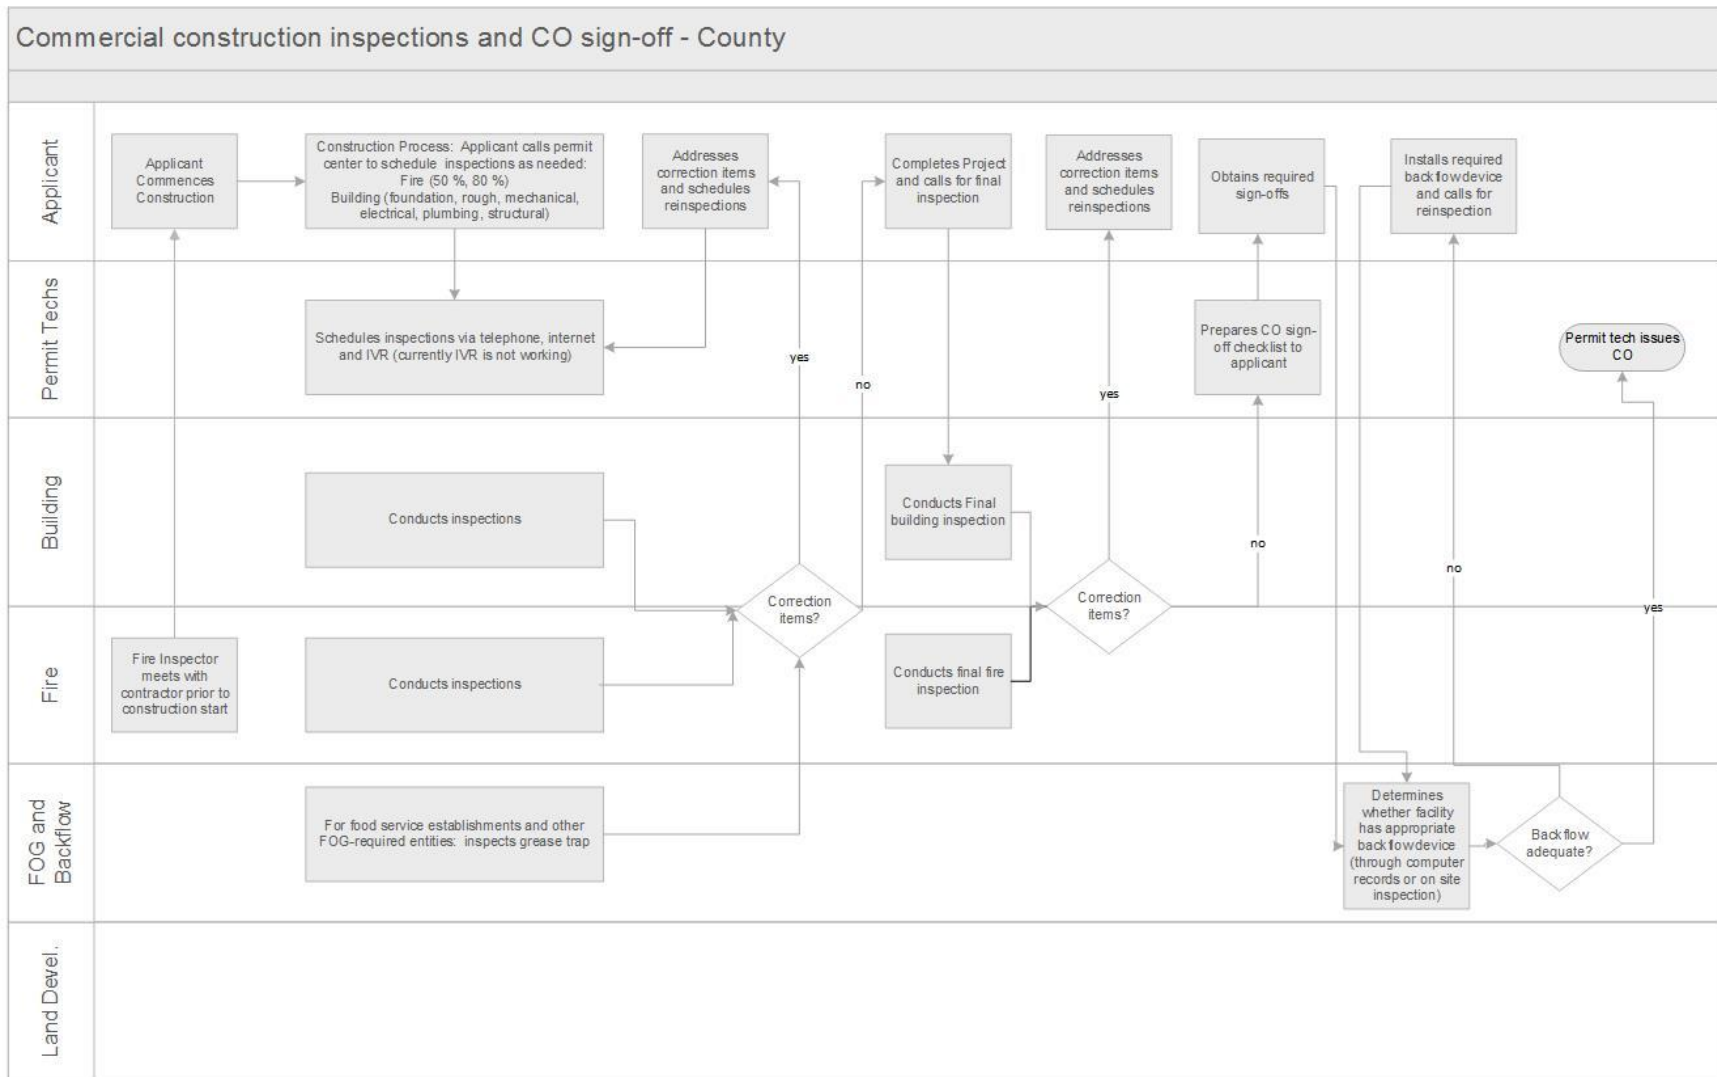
Commercial construction inspections and CO sign-off - County

Applicant

Applicant Commences Construction

Construction Process: Applicant calls permit center to schedule inspections as needed: Fire (50 %, 80 %) Building (foundation, rough, mechanical, electrical, plumbing, structural)

Addresses correction items and schedules reinspections

Completes Project and calls for final inspection

Addresses correction items and schedules reinspections

Obtains required sign-offs

Installs required backflowdevice and calls for reinspection

Permit Techs

Schedules inspections via telephone, internet and IVR (currently IVR is not working)

yes

no

yes

Prepares CO sign-off checklist to applicant

Permit tech issues CO

Building

Conducts inspections

Conducts Final building inspection

no

no

Correction items?

Correction items?

yes

Fire

Fire Inspector meets with contractor prior to construction start

Conducts inspections

Conducts final fire inspection

FOG and Backflow

For food service establishments and other FOG-required entities: inspects grease trap

Determines whether facility has appropriate backflowdevice (through computer records or on site inspection)

Backflow adequate?

Land Devel.